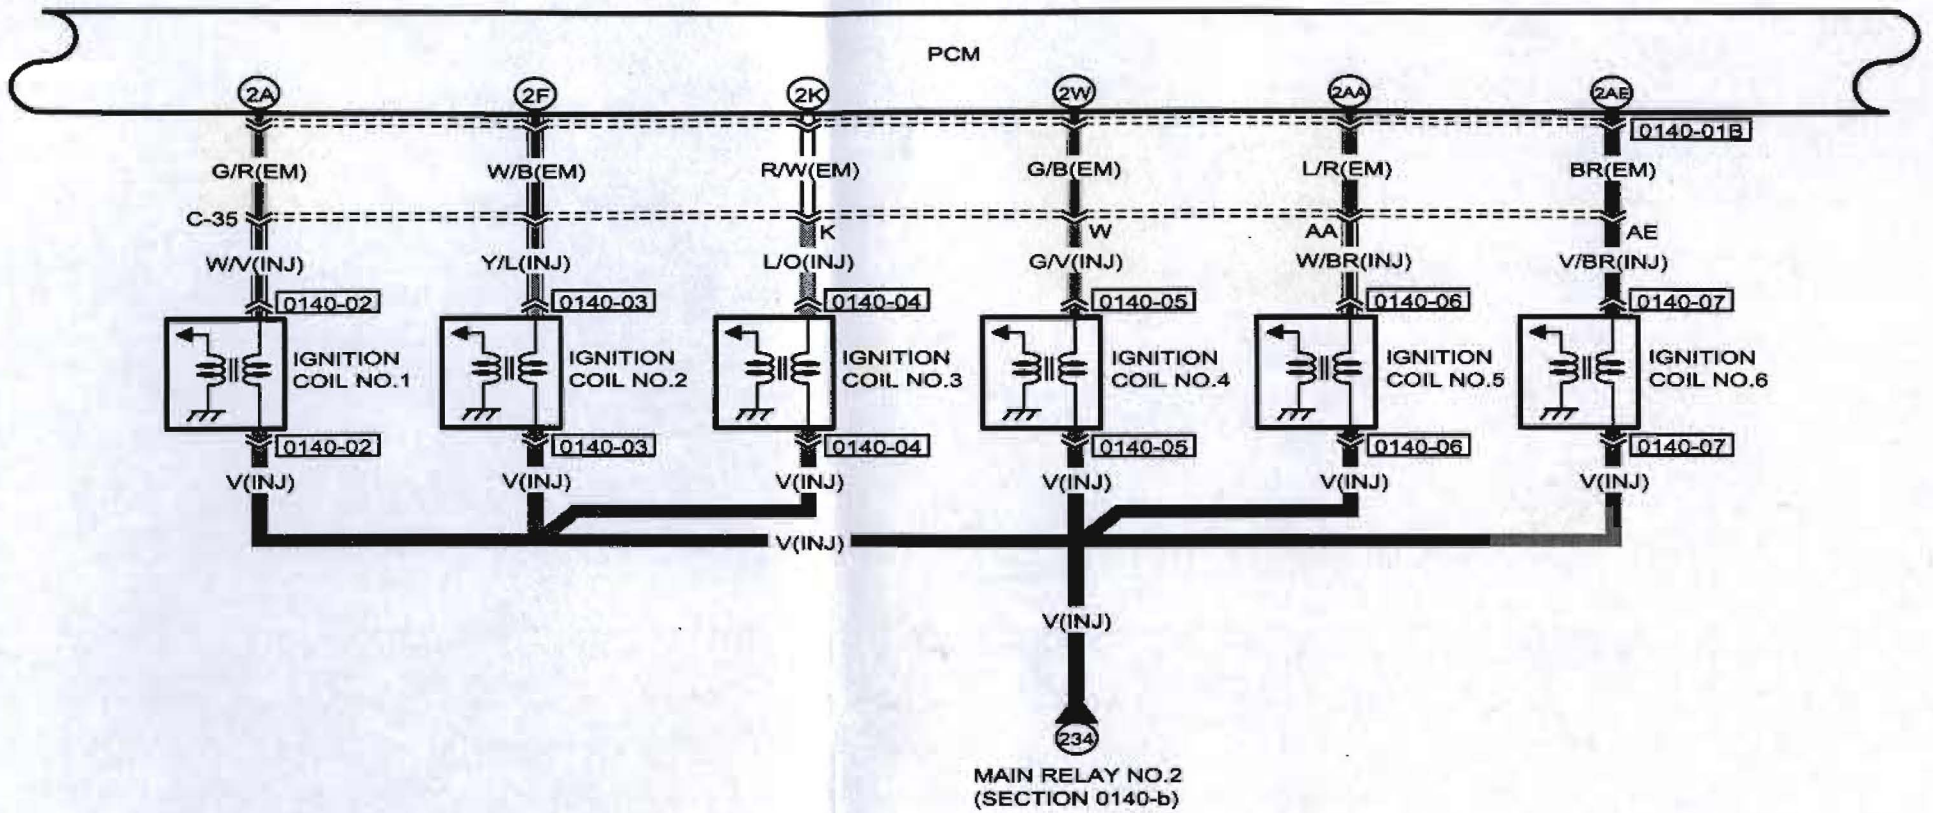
PCM

2A 2F 2K 2W 2AA 2AE

0140-01B

G/R(EM) W/B(EM) R/W(EM) G/B(EM) L/R(EM) BR(EM)

C-35

K W AA AE

W/V(INJ) Y/L(INJ) L/O(INJ) G/V(INJ) W/BR(INJ) V/BR(INJ)

0140-02 0140-03 0140-04 0140-05 0140-06 0140-07

IGNITION COIL NO.1

IGNITION COIL NO.2

IGNITION COIL NO.3

IGNITION COIL NO.4

IGNITION COIL NO.5

IGNITION COIL NO.6

0140-02 0140-03 0140-04 0140-05 0140-06 0140-07

V(INJ) V(INJ) V(INJ) V(INJ) V(INJ) V(INJ)

V(INJ)

V(INJ)

234

MAIN RELAY NO.2
(SECTION 0140-b)